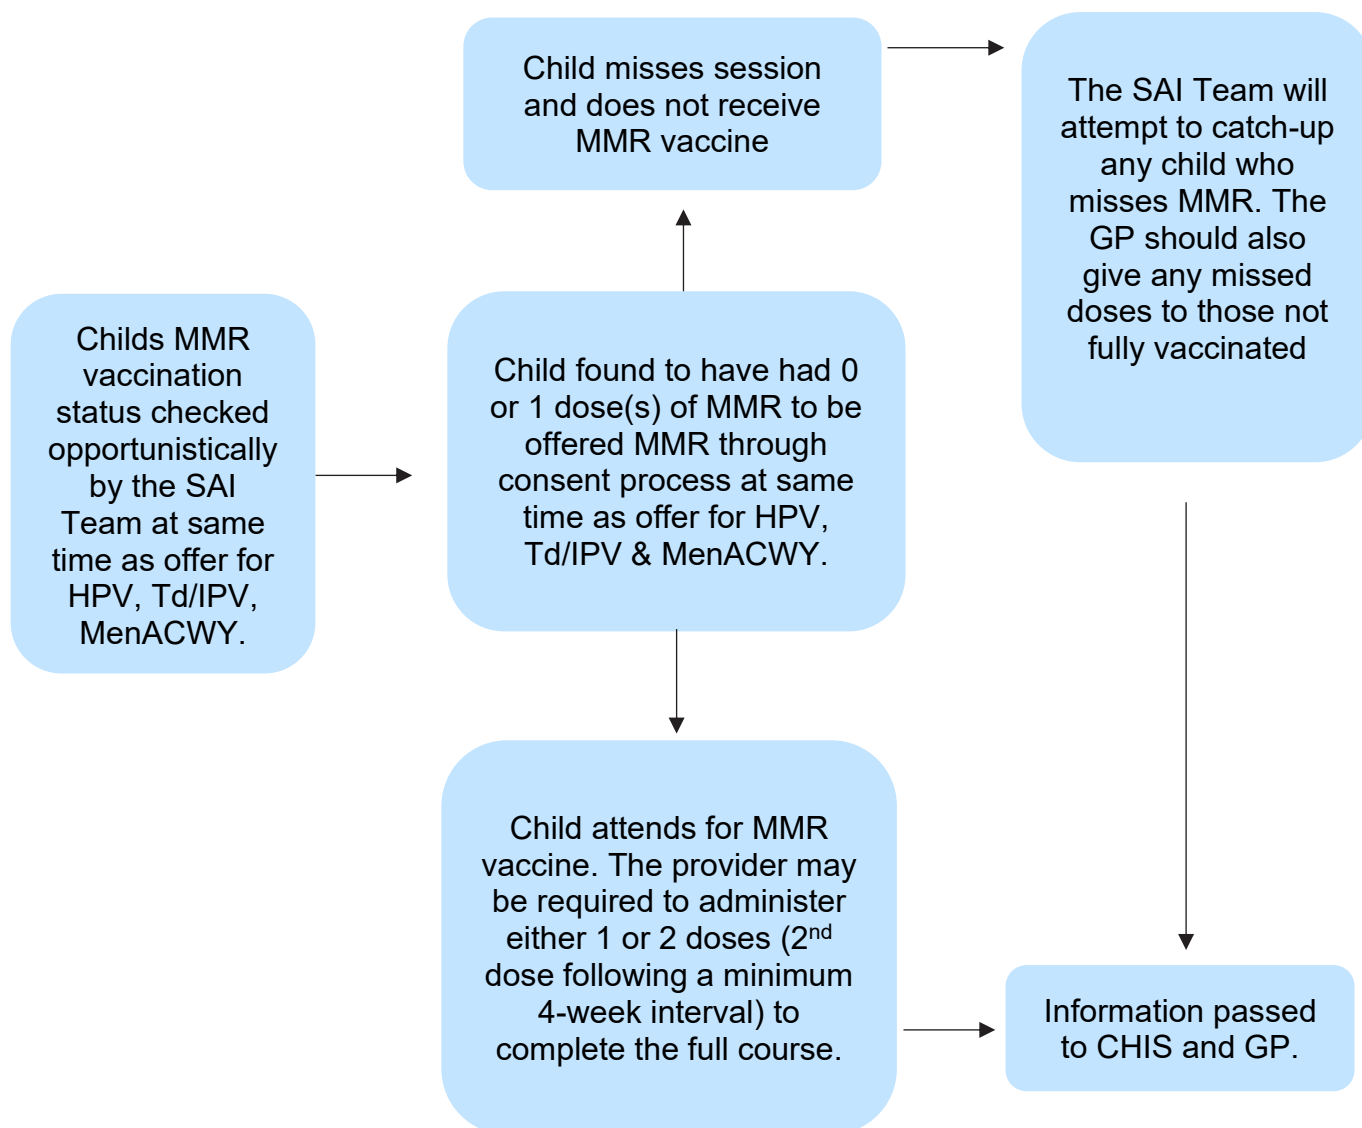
Childs MMR vaccination status checked opportunistically by the SAI Team at same time as offer for HPV, Td/IPV, MenACWY.

Child found to have had 0 or 1 dose(s) of MMR to be offered MMR through consent process at same time as offer for HPV, Td/IPV & MenACWY.

Child misses session and does not receive MMR vaccine

The SAI Team will attempt to catch-up any child who misses MMR. The GP should also give any missed doses to those not fully vaccinated

Child attends for MMR vaccine. The provider may be required to administer either 1 or 2 doses (2$^{nd}$ dose following a minimum 4-week interval) to complete the full course.

Information passed to CHIS and GP.